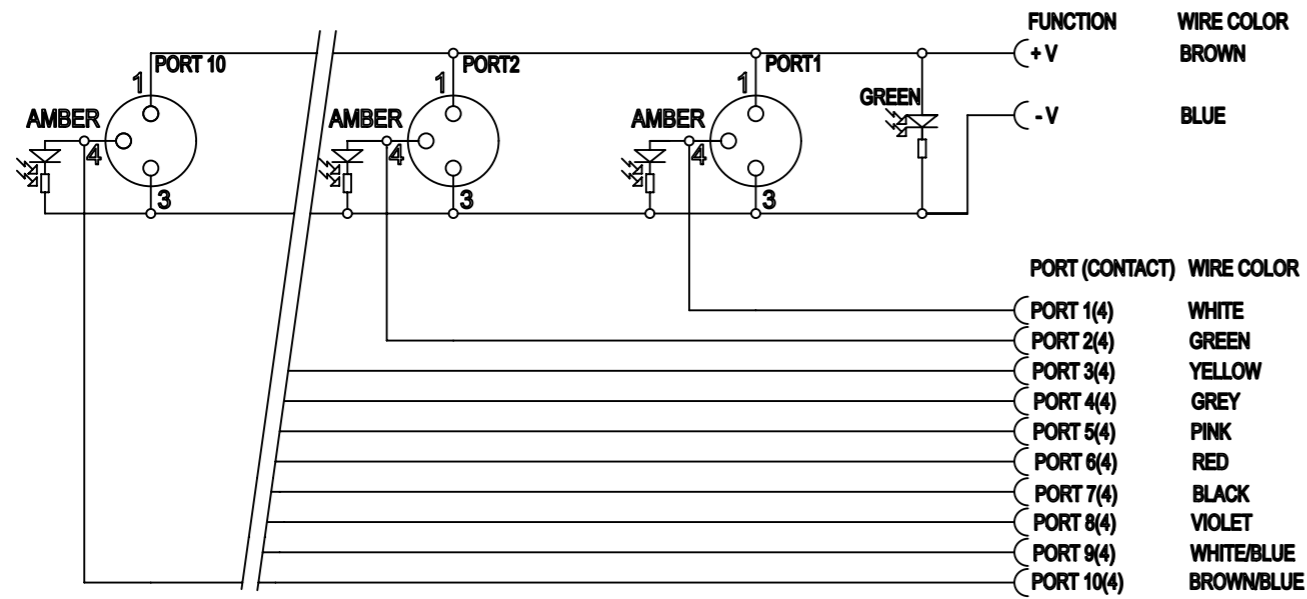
FUNCTION WIRE COLOR

PORT 10
1
AMBER
4
3

PORT2
1
AMBER
4
3

PORT1
1
AMBER
4
3

GREEN

+ V BROWN

- V BLUE

PORT (CONTACT) WIRE COLOR

| PORT (CONTACT) | WIRE COLOR |
|---|---|
| PORT 1(4) | WHITE |
| PORT 2(4) | GREEN |
| PORT 3(4) | YELLOW |
| PORT 4(4) | GREY |
| PORT 5(4) | PINK |
| PORT 6(4) | RED |
| PORT 7(4) | BLACK |
| PORT 8(4) | VIOLET |
| PORT 9(4) | WHITE/BLUE |
| PORT 10(4) | BROWN/BLUE |